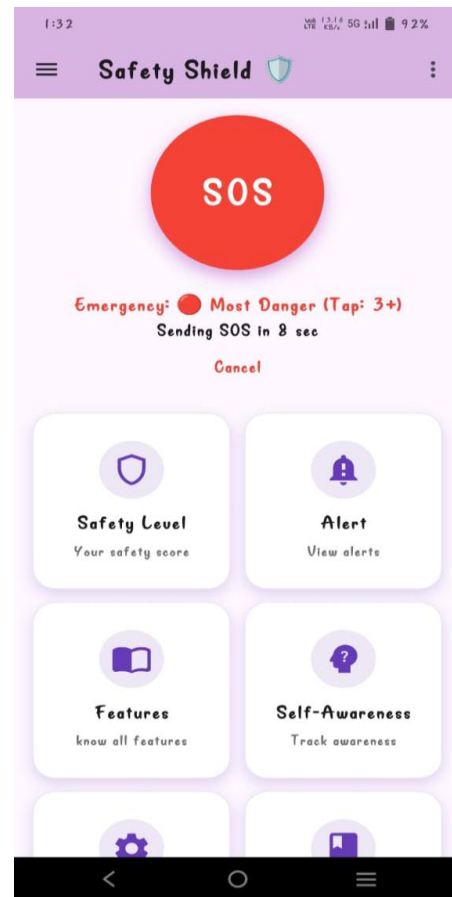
1:32
Vo) LTE 13.1 KB/s 5G 92%

Safety Shield

SOS

Emergency: Most Danger (Tap: 3+)
Sending SOS in 8 sec

Cancel

Safety Level
Your safety score

Alert
View alerts

Features
know all features

Self-Awareness
Track awareness